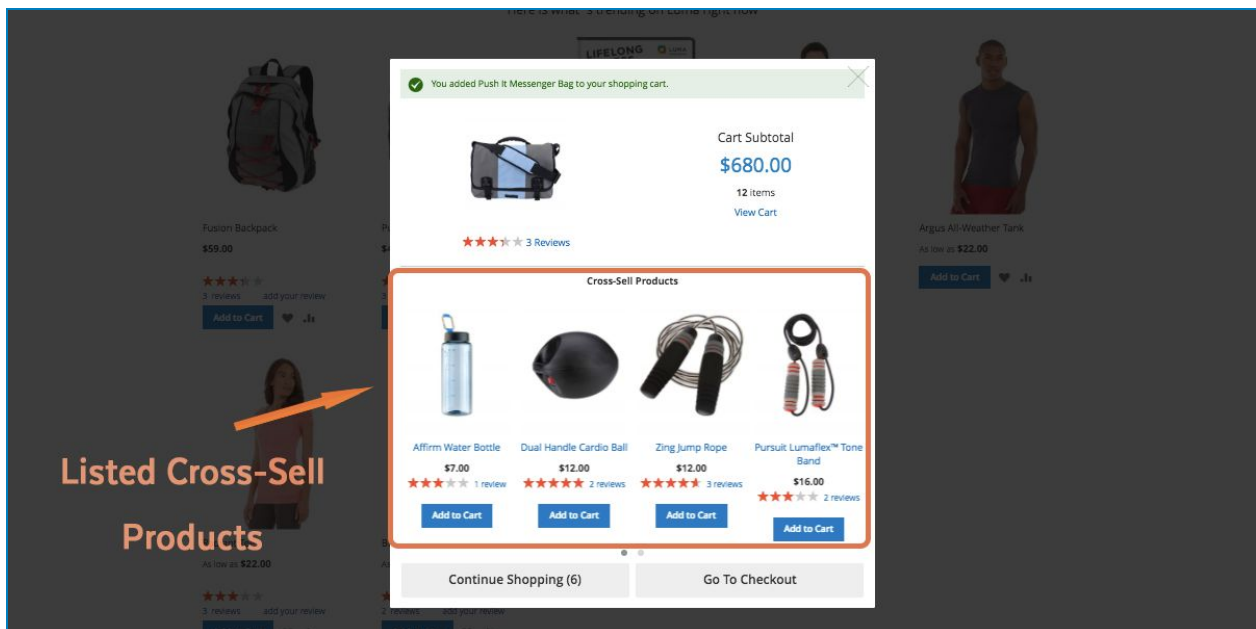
Here is what's trending on Luma right now

LIFELONG

Fusion Backpack
$59.00
3 reviews add your review
Add to Cart

Argus All-Weather Tank
As low as $22.00
Add to Cart

As low as $22.00
3 reviews add your review
2 reviews add your review

You added Push It Messenger Bag to your shopping cart.

Cart Subtotal
$680.00
12 items
View Cart

3 Reviews

Cross-Sell Products

Affirm Water Bottle
$7.00
1 review
Add to Cart

Dual Handle Cardio Ball
$12.00
2 reviews
Add to Cart

Zing Jump Rope
$12.00
3 reviews
Add to Cart

Pursuit Lumaflex™ Tone Band
$16.00
2 reviews
Add to Cart

Continue Shopping (6)

Go To Checkout

Listed Cross-Sell Products